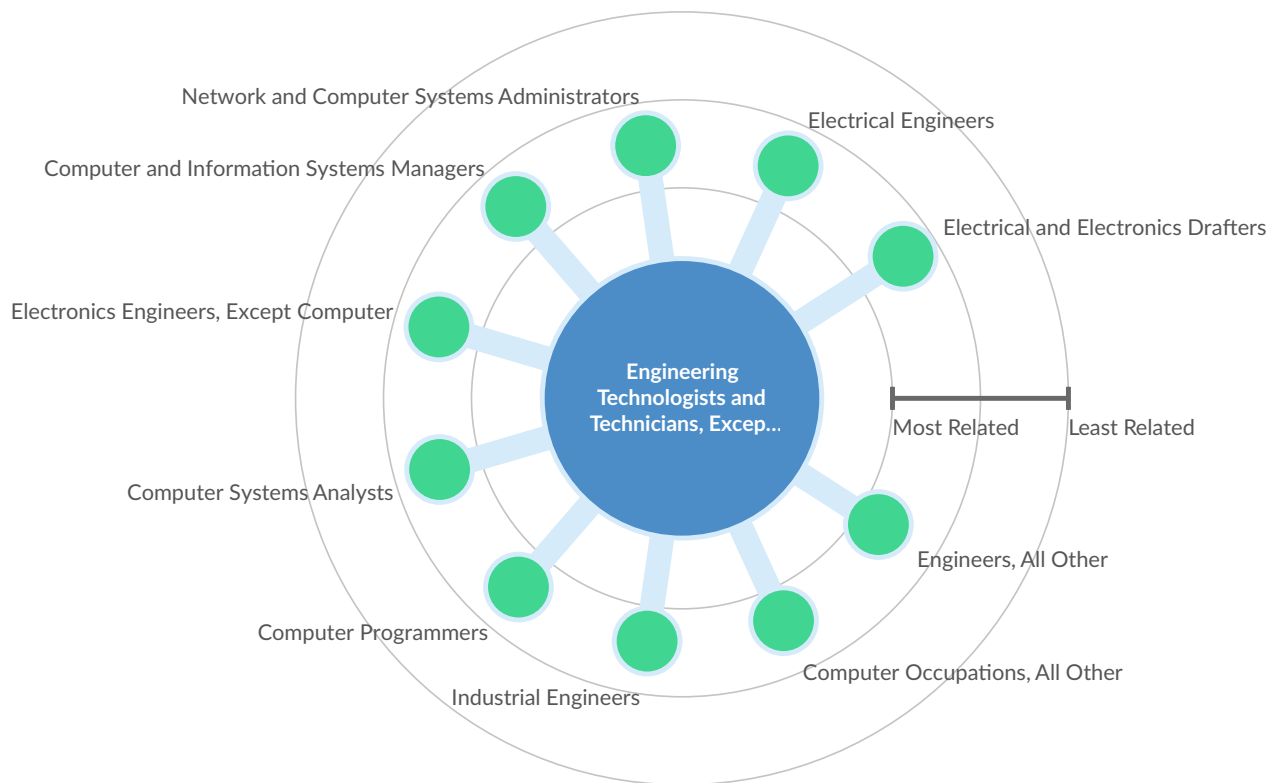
Network and Computer Systems Administrators

Electrical Engineers

Computer and Information Systems Managers

Electrical and Electronics Drafters

Electronics Engineers, Except Computer

Engineering Technologists and Technicians, Excep...

Most Related

Least Related

Computer Systems Analysts

Engineers, All Other

Computer Programmers

Computer Occupations, All Other

Industrial Engineers